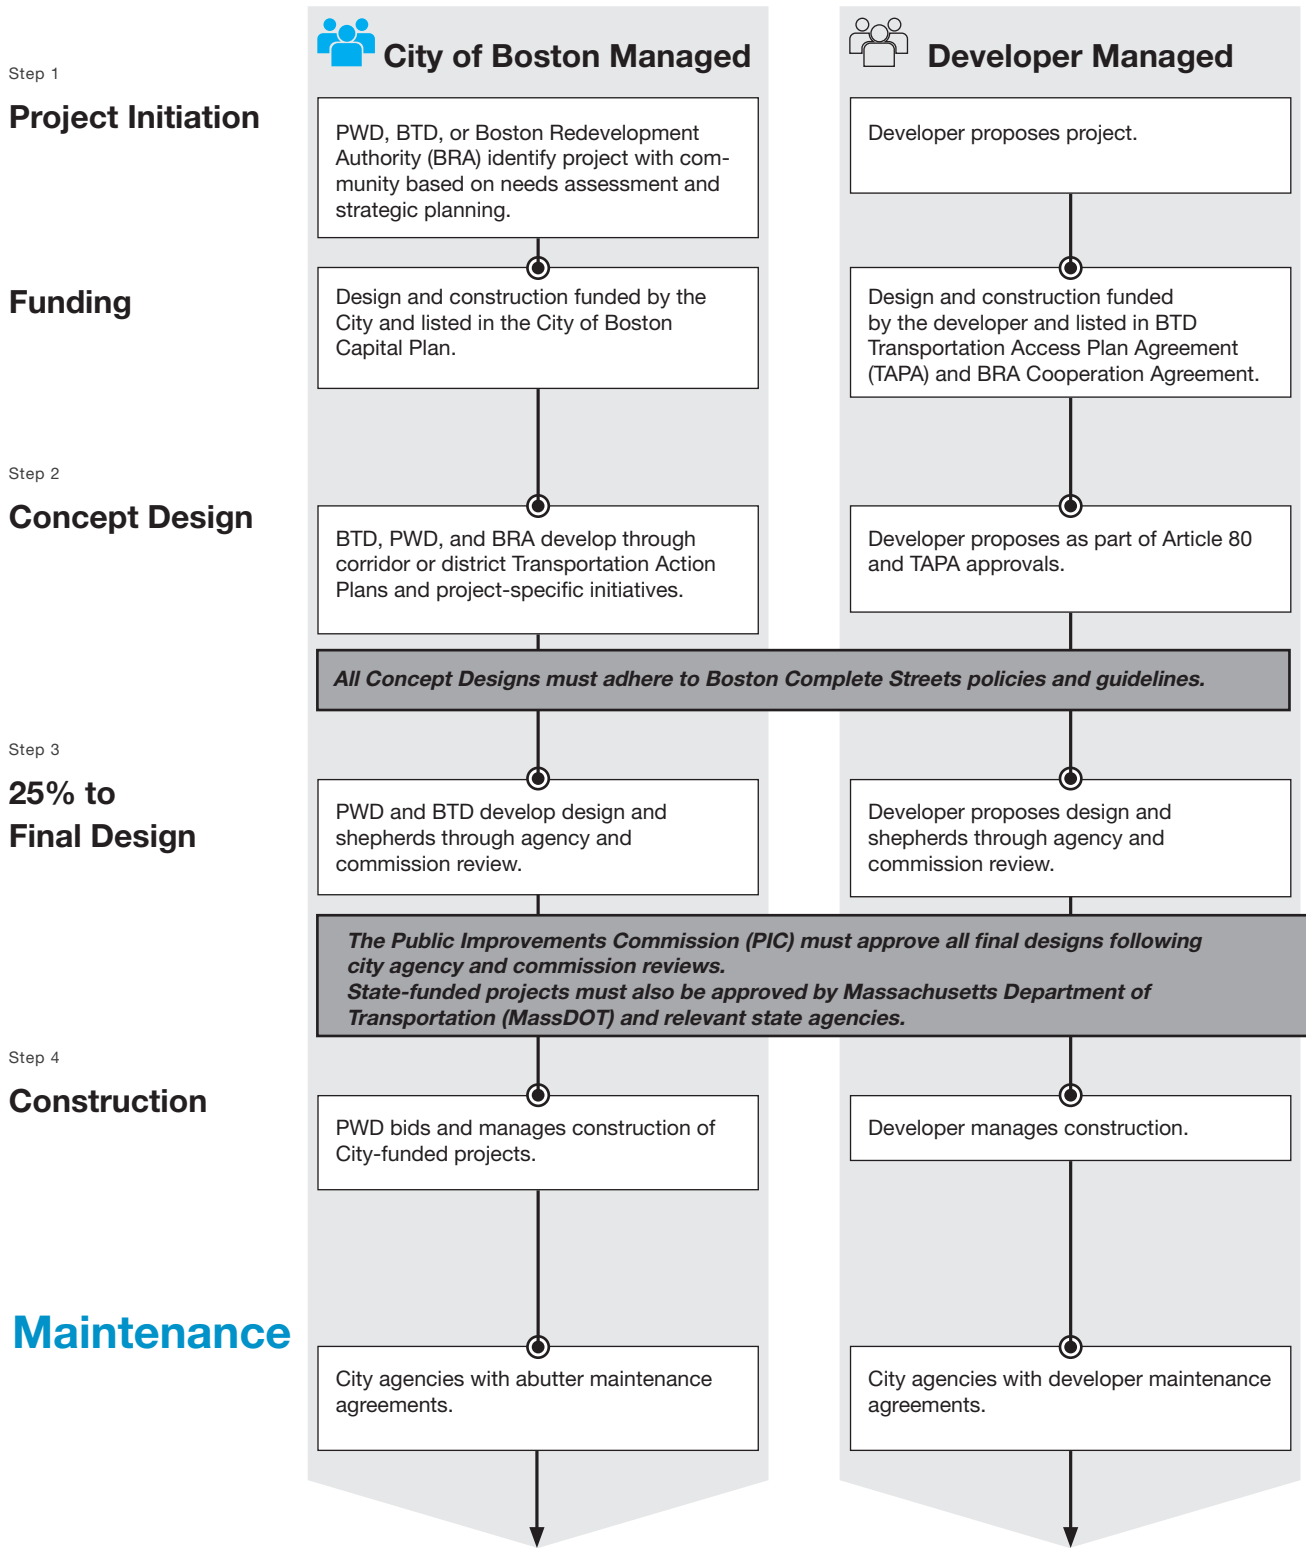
City of Boston Managed

Developer Managed

Step 1

Project Initiation

PWD, BTD, or Boston Redevelopment Authority (BRA) identify project with community based on needs assessment and strategic planning.

Developer proposes project.

Funding

Design and construction funded by the City and listed in the City of Boston Capital Plan.

Design and construction funded by the developer and listed in BTD Transportation Access Plan Agreement (TAPA) and BRA Cooperation Agreement.

Step 2

Concept Design

BTD, PWD, and BRA develop through corridor or district Transportation Action Plans and project-specific initiatives.

Developer proposes as part of Article 80 and TAPA approvals.

All Concept Designs must adhere to Boston Complete Streets policies and guidelines.

Step 3

25% to Final Design

PWD and BTD develop design and shepherds through agency and commission review.

Developer proposes design and shepherds through agency and commission review.

The Public Improvements Commission (PIC) must approve all final designs following city agency and commission reviews.
State-funded projects must also be approved by Massachusetts Department of Transportation (MassDOT) and relevant state agencies.

Step 4

Construction

PWD bids and manages construction of City-funded projects.

Developer manages construction.

Maintenance

City agencies with abutter maintenance agreements.

City agencies with developer maintenance agreements.